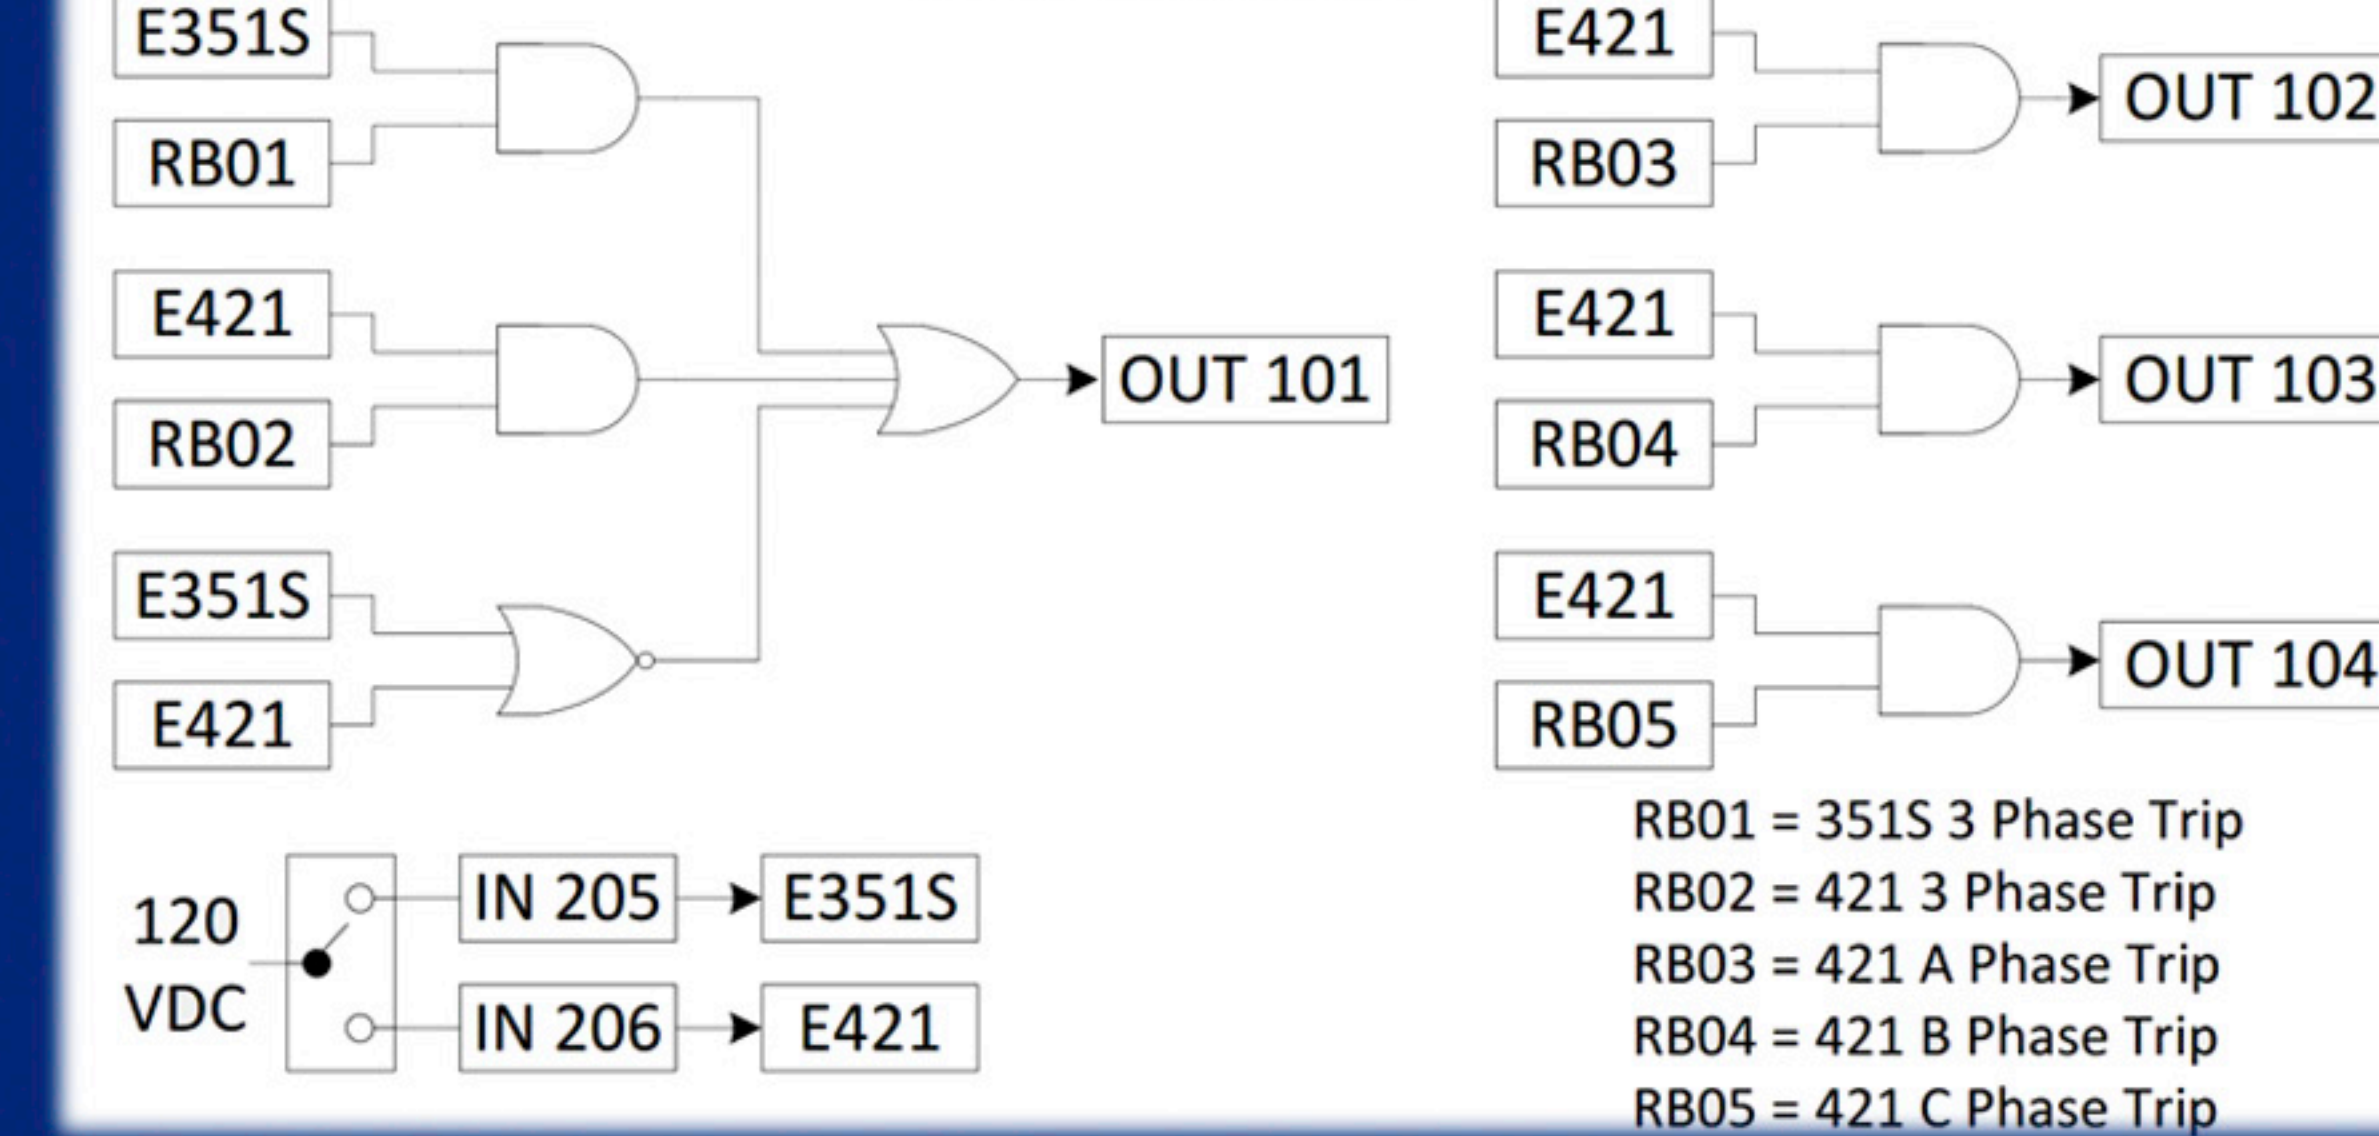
E351S
RB01
E421
RB02
E351S
E421
OUT 101

E421
RB03
OUT 102
E421
RB04
OUT 103
E421
RB05
OUT 104

120 VDC
IN 205
E351S
IN 206
E421

RB01 = 351S 3 Phase Trip
RB02 = 421 3 Phase Trip
RB03 = 421 A Phase Trip
RB04 = 421 B Phase Trip
RB05 = 421 C Phase Trip